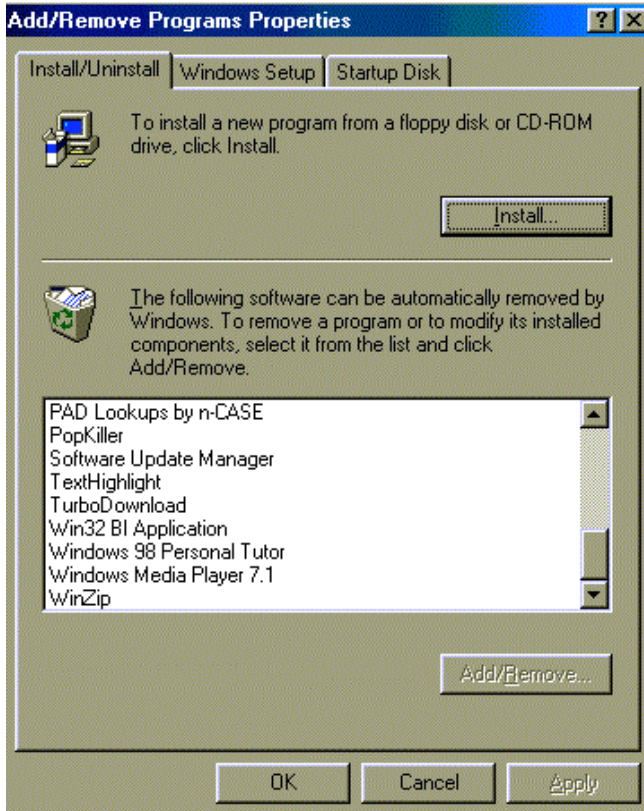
Add/Remove Programs Properties

? X

Install/Uninstall | Windows Setup | Startup Disk

To install a new program from a floppy disk or CD-ROM drive, click Install.

Install...

The following software can be automatically removed by Windows. To remove a program or to modify its installed components, select it from the list and click Add/Remove.

PAD Lookups by n-CASE
PopKiller
Software Update Manager
TextHighlight
TurboDownload
Win32 BI Application
Windows 98 Personal Tutor
Windows Media Player 7.1
WinZip

Add/Remove...

OK
Cancel
Apply